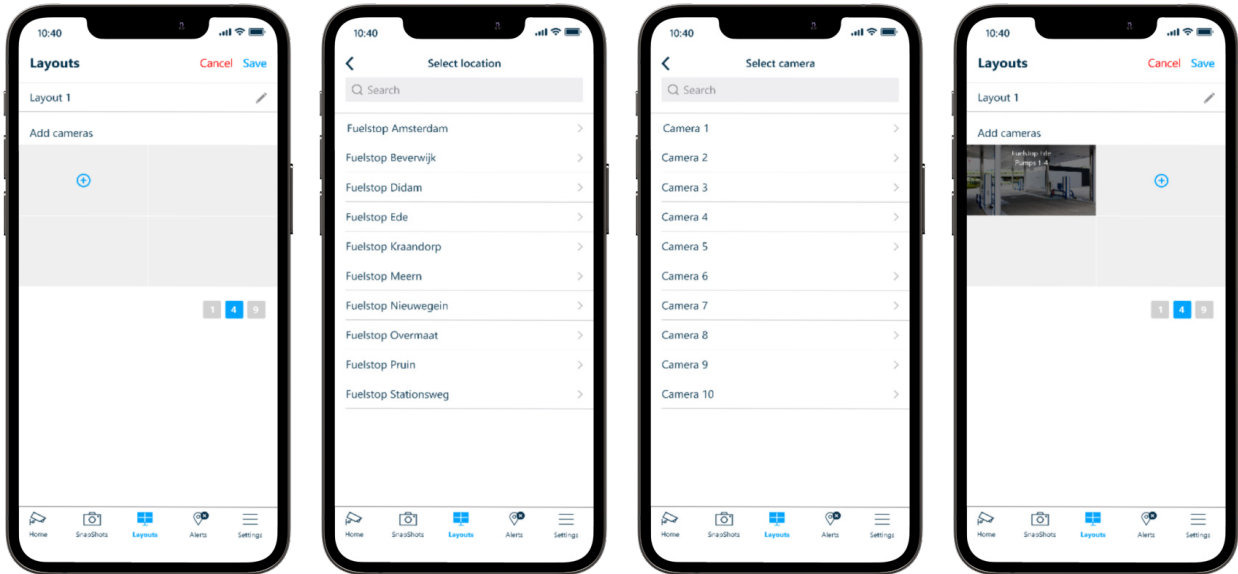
10:40

Layouts
Cancel
Save

Layout 1

Add cameras

1
4
9

Home
SnapShots
Layouts
Alerts
Settings

10:40

Select location

Search

Fuelstop Amsterdam
Fuelstop Beverwijk
Fuelstop Didam
Fuelstop Ede
Fuelstop Kraandorp
Fuelstop Meern
Fuelstop Nieuwegein
Fuelstop Overmaat
Fuelstop Pruin
Fuelstop Stationsweg

Home
SnapShots
Layouts
Alerts
Settings

10:40

Select camera

Search

Camera 1
Camera 2
Camera 3
Camera 4
Camera 5
Camera 6
Camera 7
Camera 8
Camera 9
Camera 10

Home
SnapShots
Layouts
Alerts
Settings

10:40

Layouts
Cancel
Save

Layout 1

Add cameras

Fuelstop Ede
Pumps 1-4

1
4
9

Home
SnapShots
Layouts
Alerts
Settings